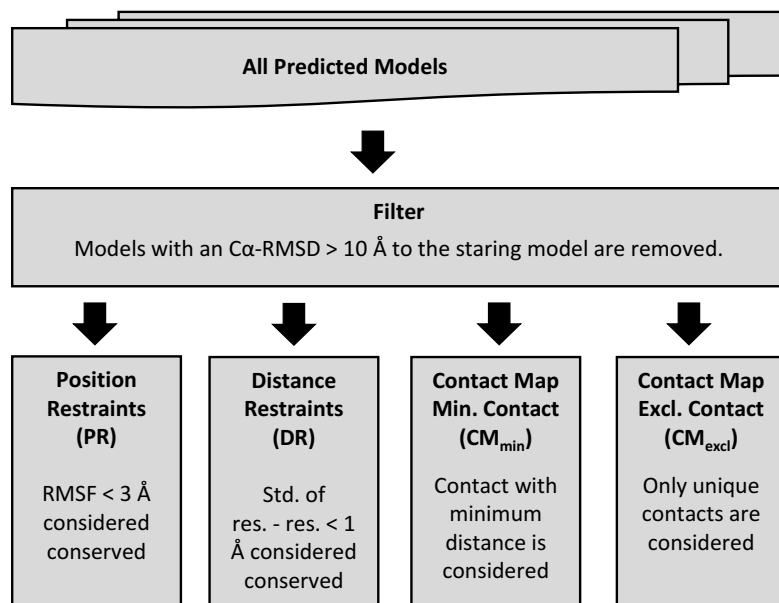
All Predicted Models

Filter

Models with an Cα-RMSD > 10 Å to the staring model are removed.

Position Restraints (PR)

RMSF < 3 Å considered conserved

Distance Restraints (DR)

Std. of res. - res. < 1 Å considered conserved

Contact Map Min. Contact ($CM_{min}$)

Contact with minimum distance is considered

Contact Map Excl. Contact ($CM_{excl}$)

Only unique contacts are considered